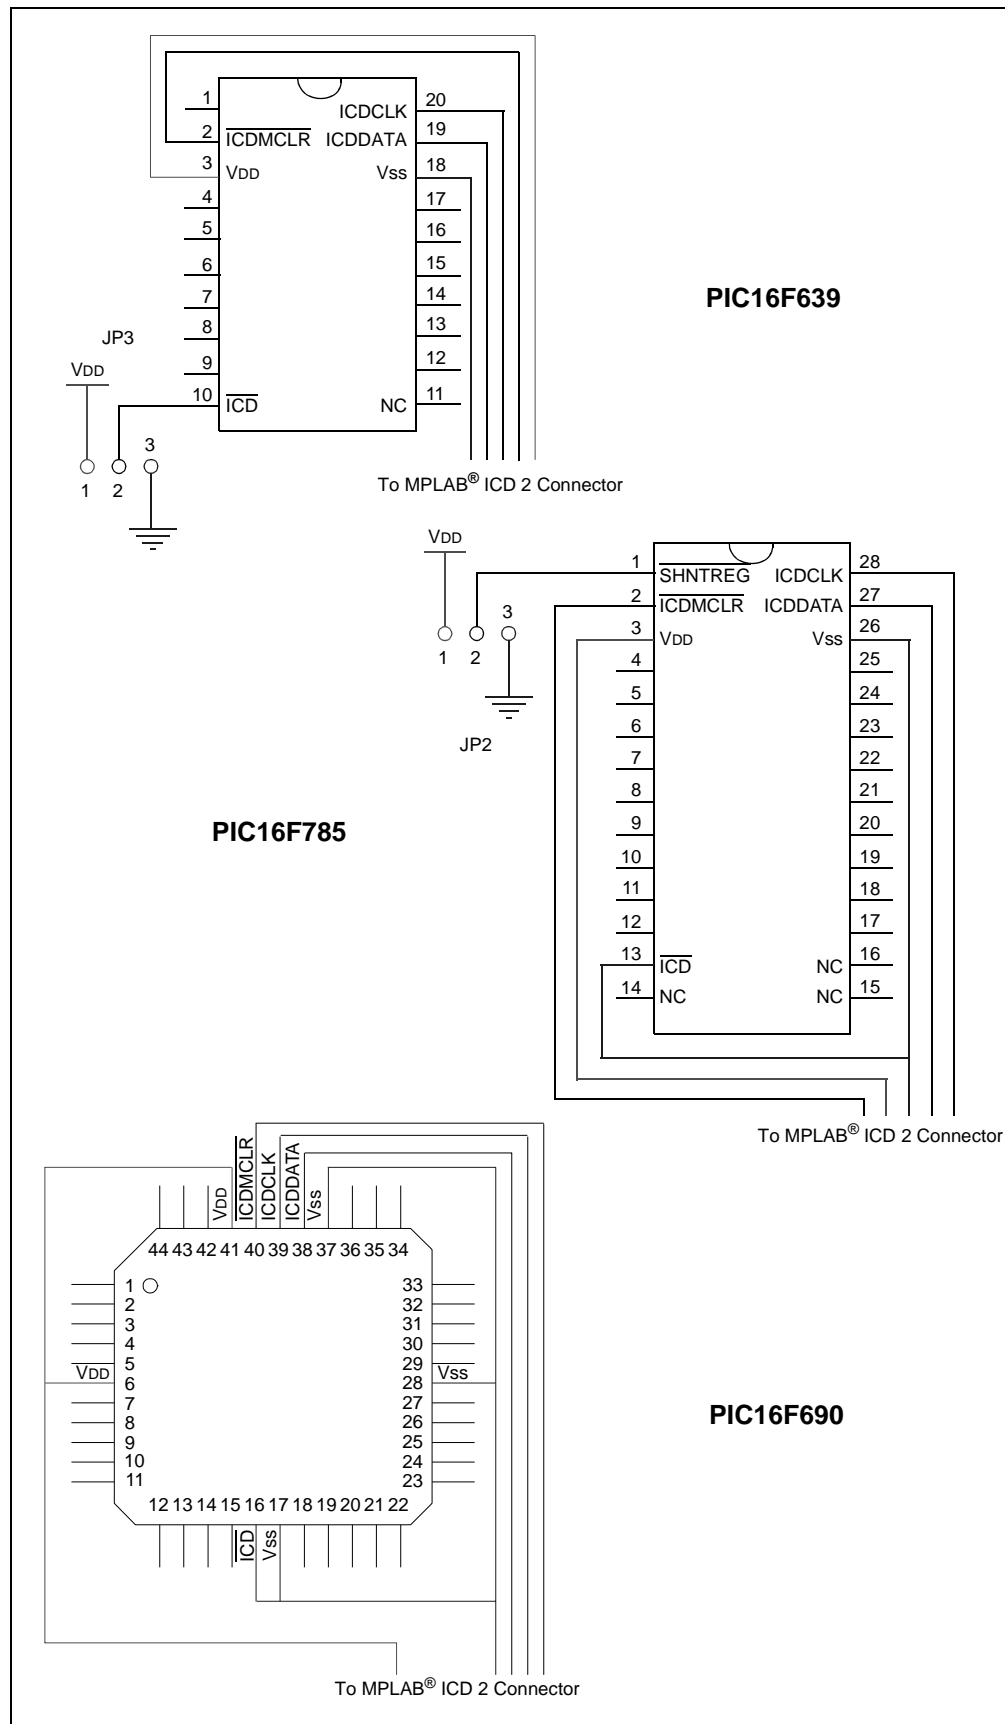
1
2 $\overline{\text{ICDMCLR}}$
3 VDD
4
5
6
7
8
9
10 $\overline{\text{ICD}}$
ICDCLK 20
ICDDATA 19
Vss 18
17
16
15
14
13
12
NC 11

PIC16F639

JP3
VDD
1 2 3

To MPLAB® ICD 2 Connector

VDD
1 2 3
JP2

1 $\overline{\text{SHNTREG}}$
2 $\overline{\text{ICDMCLR}}$
3 VDD
4
5
6
7
8
9
10
11
12
13 $\overline{\text{ICD}}$
14 NC
ICDCLK 28
ICDDATA 27
Vss 26
25
24
23
22
21
20
19
18
17
NC 16
NC 15

PIC16F785

To MPLAB® ICD 2 Connector

VDD
$\overline{\text{ICDMCLR}}$
ICDCLK
ICDDATA
Vss
44 43 42 41 40 39 38 37 36 35 34
1
2
3
4
5
$\overline{\text{VDD}}$ 6
7
8
9
10
11
33
32
31
30
29
28 $\overline{\text{Vss}}$
27
26
25
24
23
12 13 14 15 16 17 18 19 20 21 22
$\overline{\text{ICD}}$
Vss

PIC16F690

To MPLAB® ICD 2 Connector